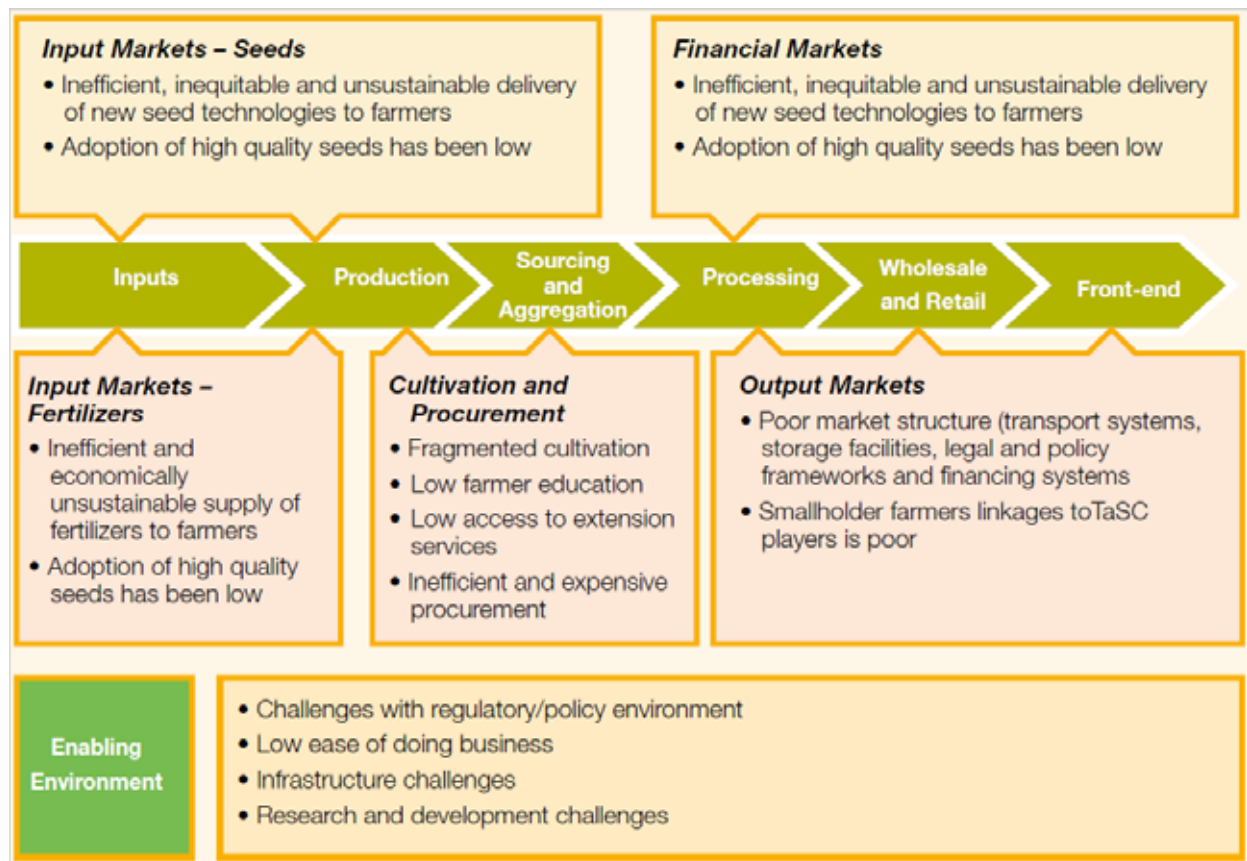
**Input Markets – Seeds**
- Inefficient, inequitable and unsustainable delivery of new seed technologies to farmers
- Adoption of high quality seeds has been low

**Financial Markets**
- Inefficient, inequitable and unsustainable delivery of new seed technologies to farmers
- Adoption of high quality seeds has been low

Inputs
Production
Sourcing and Aggregation
Processing
Wholesale and Retail
Front-end

**Input Markets – Fertilizers**
- Inefficient and economically unsustainable supply of fertilizers to farmers
- Adoption of high quality seeds has been low

**Cultivation and Procurement**
- Fragmented cultivation
- Low farmer education
- Low access to extension services
- Inefficient and expensive procurement

**Output Markets**
- Poor market structure (transport systems, storage facilities, legal and policy frameworks and financing systems
- Smallholder farmers linkages toTaSC players is poor

Enabling Environment
- Challenges with regulatory/policy environment
- Low ease of doing business
- Infrastructure challenges
- Research and development challenges